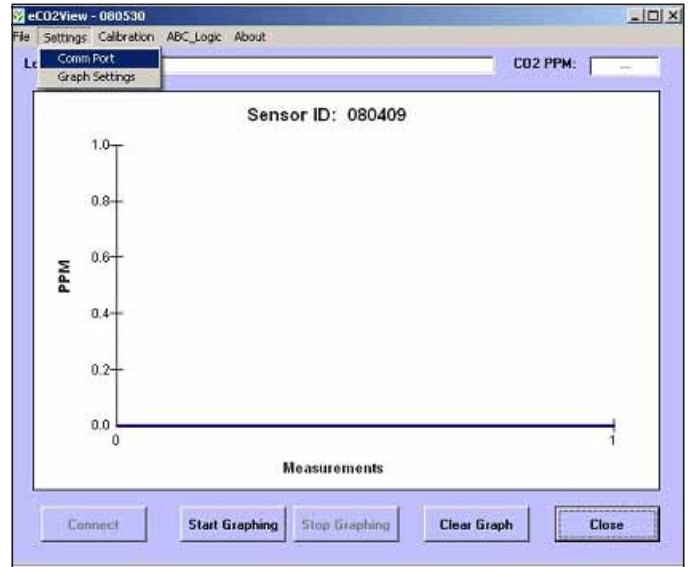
eCO2View - 080530

File Settings Calibration ABC_Logic About

Comm Port
Graph Settings

Lo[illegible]

CO2 PPM: ---

Sensor ID: 080409

1.0
0.8
0.6
0.4
0.2
0.0

PPM

0
1

Measurements

Connect
Start Graphing
Stop Graphing
Clear Graph
Close